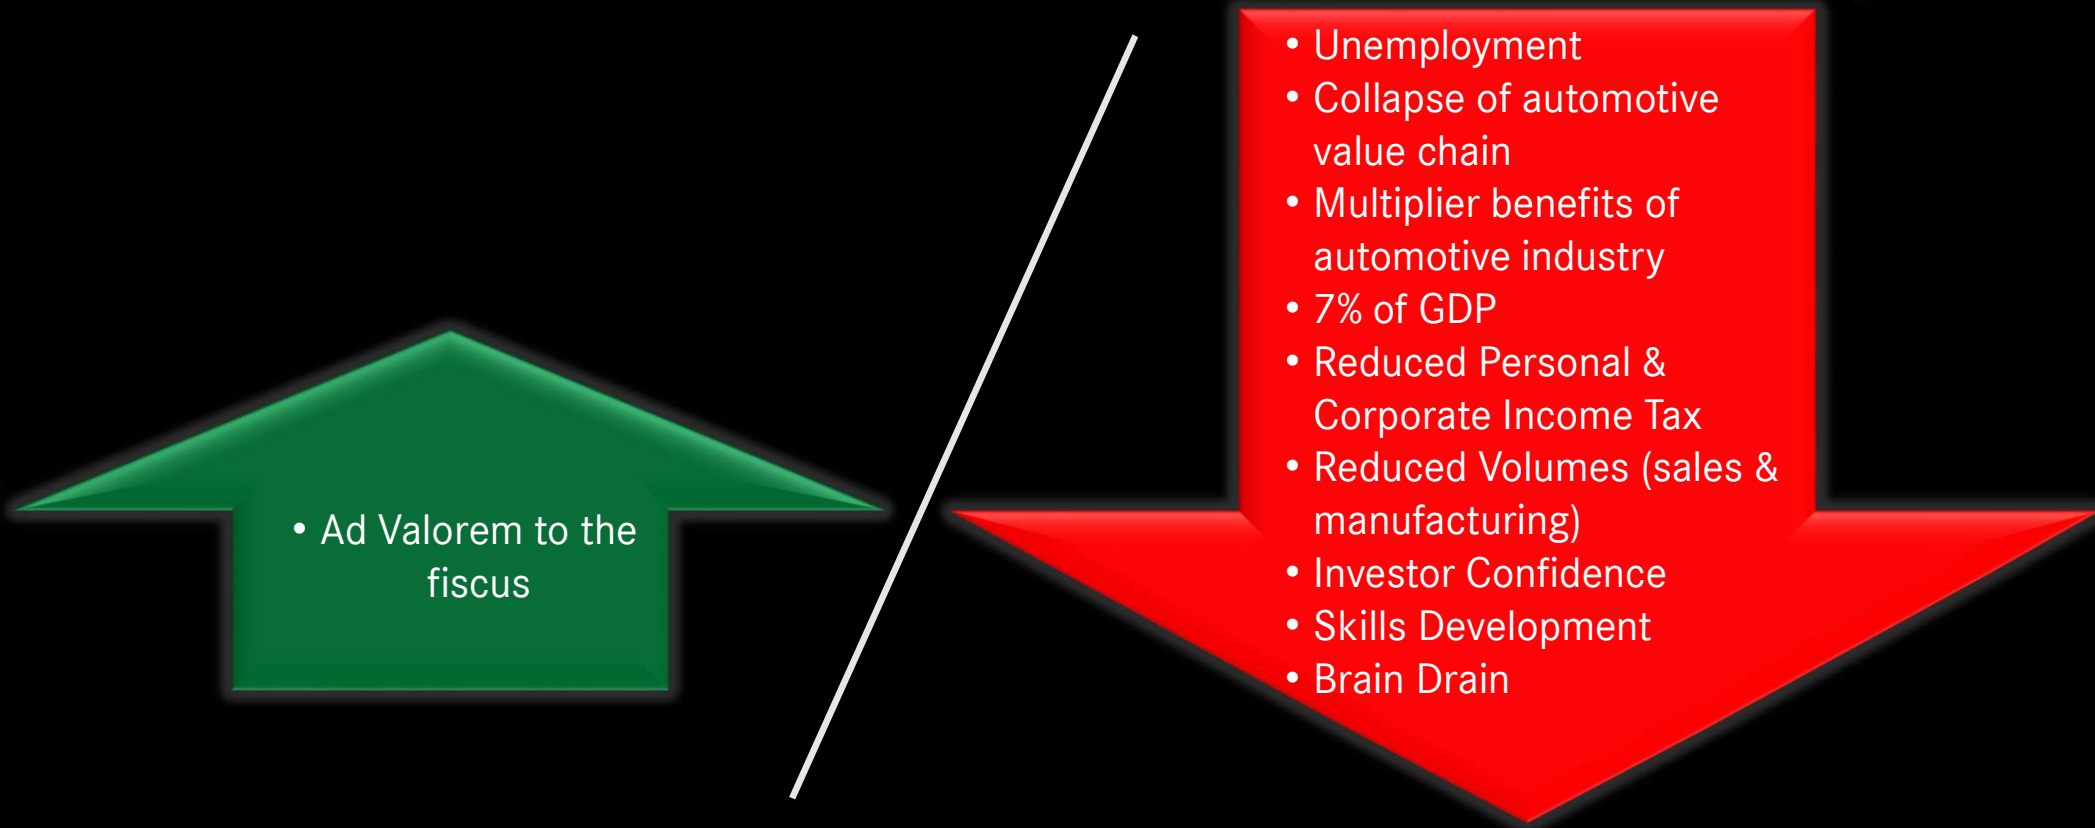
• Ad Valorem to the fiscus

• Unemployment
• Collapse of automotive value chain
• Multiplier benefits of automotive industry
• 7% of GDP
• Reduced Personal & Corporate Income Tax
• Reduced Volumes (sales & manufacturing)
• Investor Confidence
• Skills Development
• Brain Drain